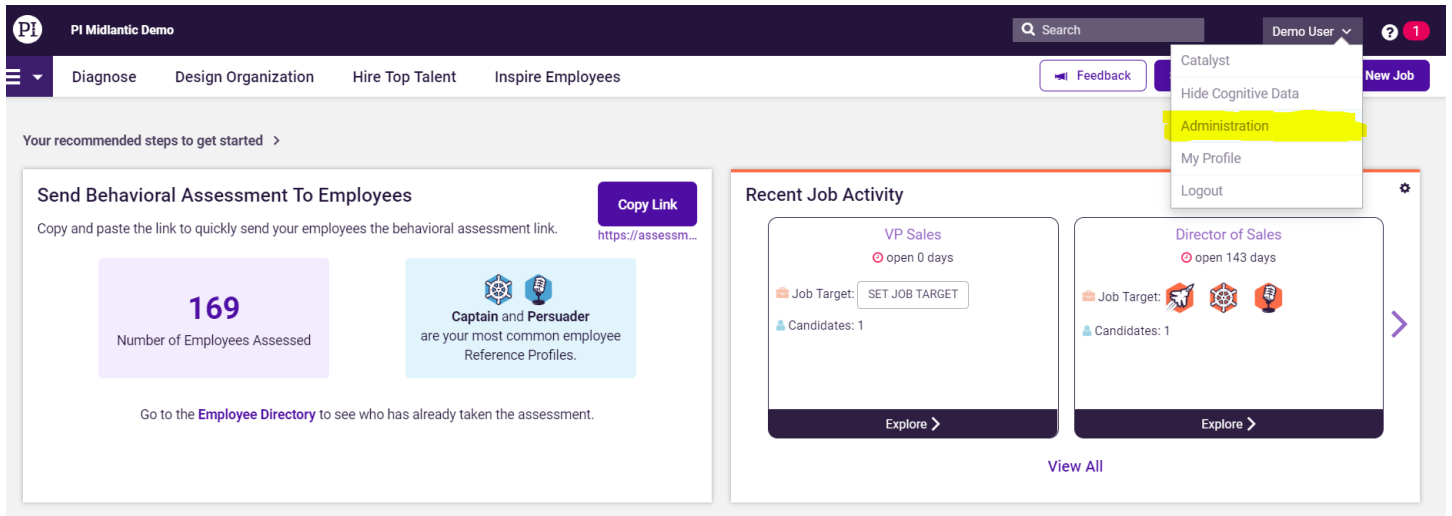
PI PI Midlantic Demo

Search

Demo User

?
1

Diagnose
Design Organization
Hire Top Talent
Inspire Employees

Feedback

New Job

Catalyst
Hide Cognitive Data
Administration
My Profile
Logout

Your recommended steps to get started >

Send Behavioral Assessment To Employees

Copy and paste the link to quickly send your employees the behavioral assessment link.

Copy Link
https://assessm...

169
Number of Employees Assessed

Captain and Persuader are your most common employee Reference Profiles.

Go to the Employee Directory to see who has already taken the assessment.

Recent Job Activity

VP Sales
open 0 days
Job Target: SET JOB TARGET
Candidates: 1
Explore

Director of Sales
open 143 days
Job Target:
Candidates: 1
Explore

View All